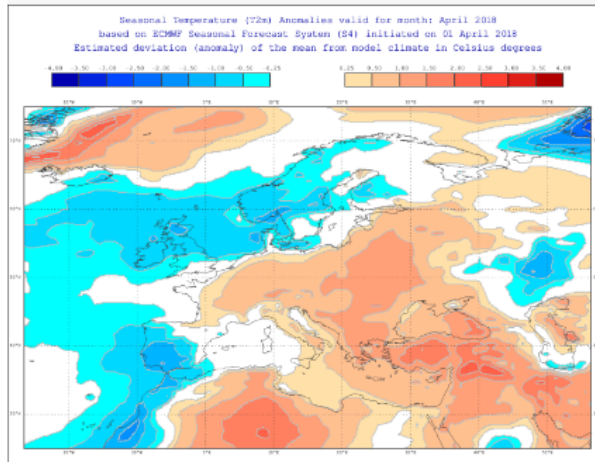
Seasonal Temperature (T2m) Anomalies valid for month: April 2018
based on ECMWF Seasonal Forecast System (S4) initiated on 01 April 2018
Estimated deviation (anomaly) of the mean from model climate in Celsius degrees

-4.00 -3.50 -3.00 -2.50 -2.00 -1.50 -1.00 -0.50 -0.25

0.25 0.50 1.00 1.50 2.00 2.50 3.00 3.50 4.00

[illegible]